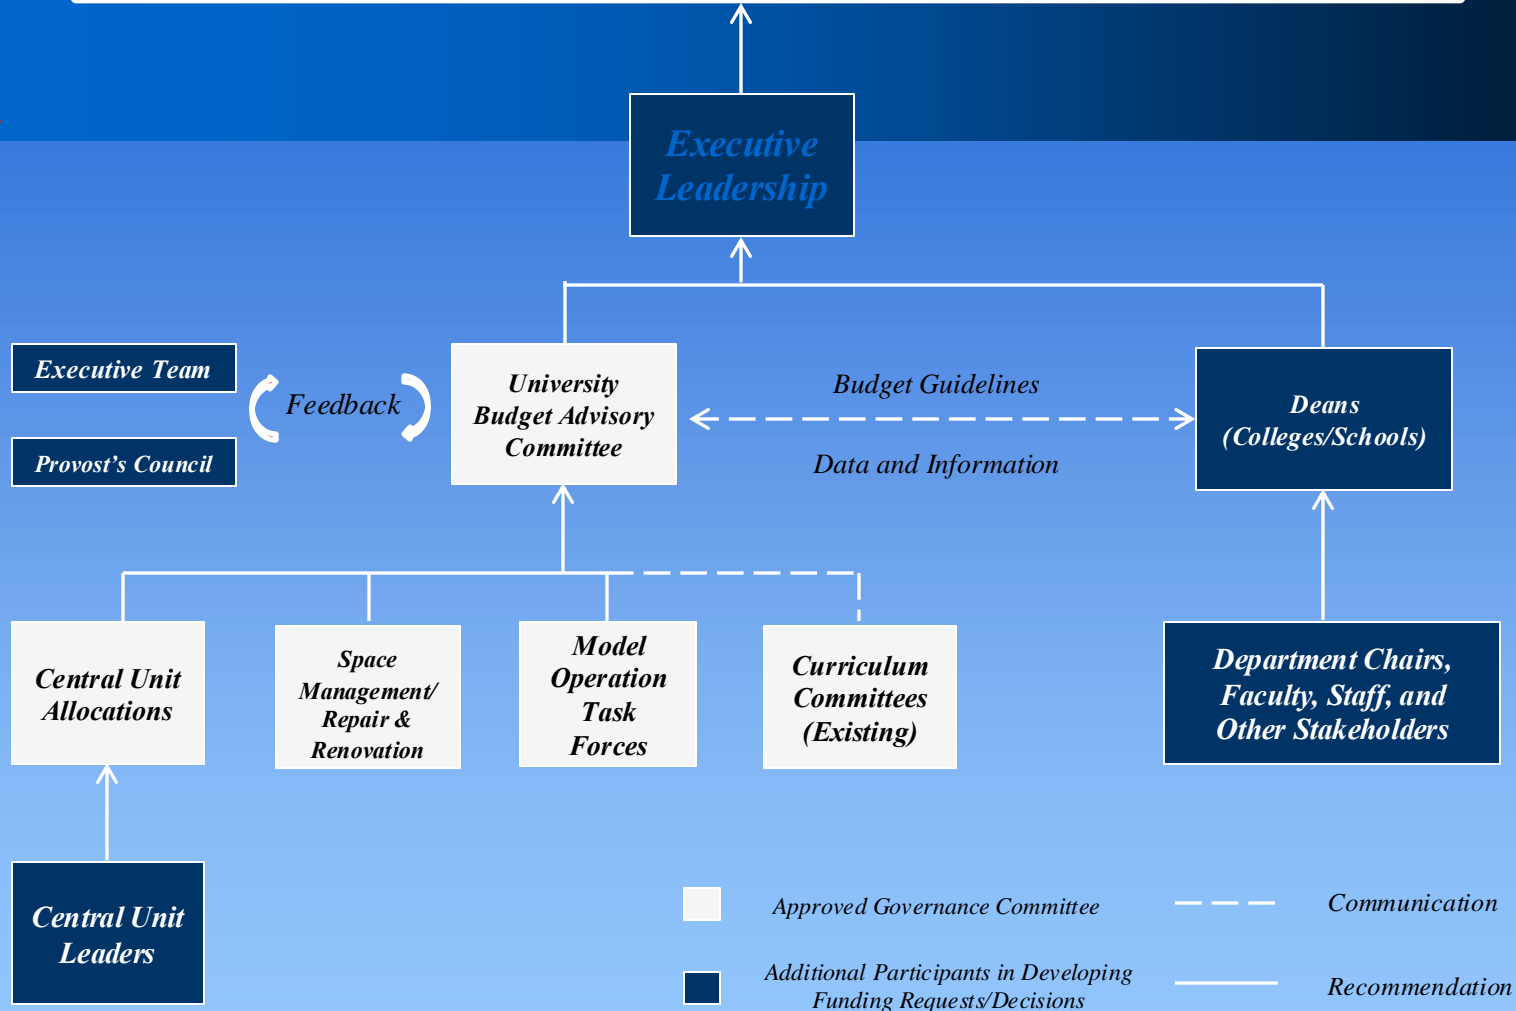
Executive Leadership

Executive Team

Provost's Council

Feedback

University Budget Advisory Committee

Budget Guidelines

Data and Information

Deans (Colleges/Schools)

Central Unit Allocations

Space Management/ Repair & Renovation

Model Operation Task Forces

Curriculum Committees (Existing)

Department Chairs, Faculty, Staff, and Other Stakeholders

Central Unit Leaders

Approved Governance Committee

Communication

Additional Participants in Developing Funding Requests/Decisions

Recommendation